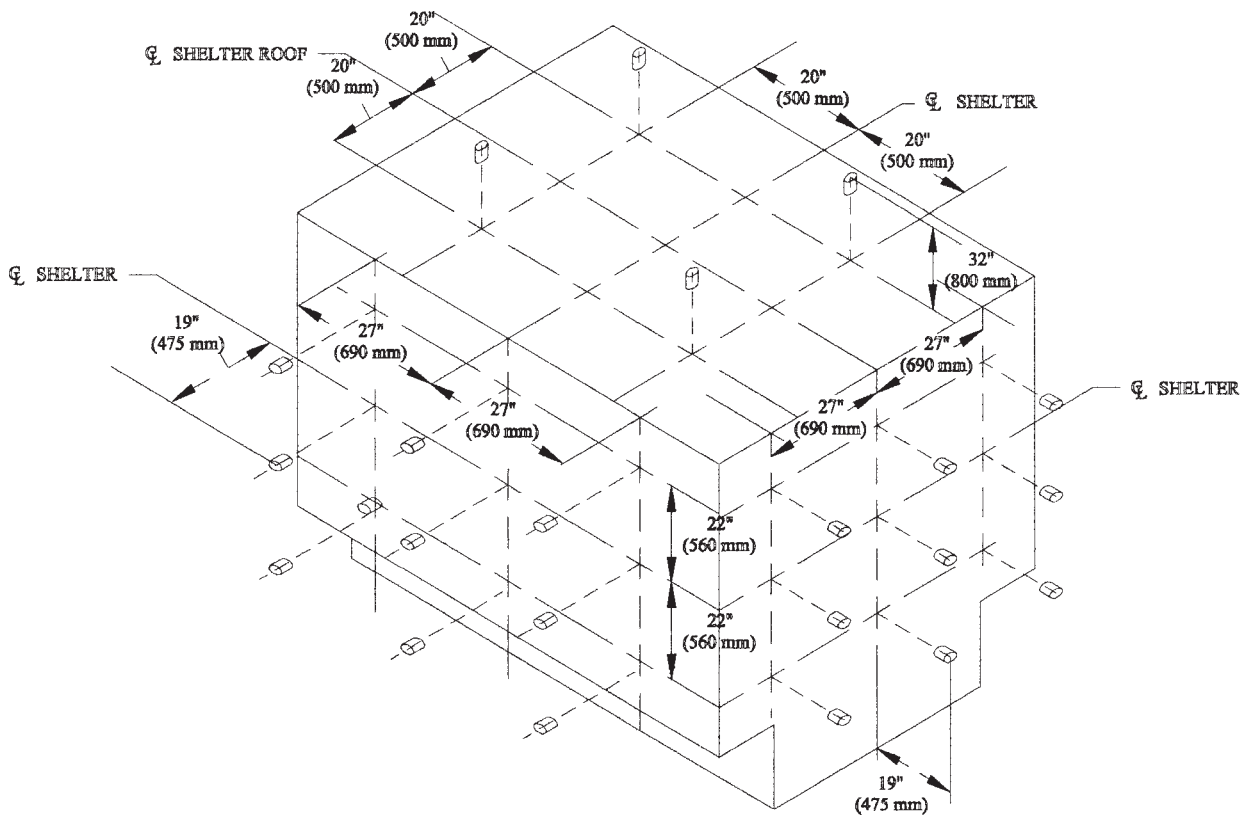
20"
(500 mm)

℄ SHELTER ROOF

20"
(500 mm)

20"
(500 mm)

℄ SHELTER

20"
(500 mm)

32"
(800 mm)

℄ SHELTER

19"
(475 mm)

27"
(690 mm)

27"
(690 mm)

27"
(690 mm)

27"
(690 mm)

℄ SHELTER

22"
(560 mm)

22"
(560 mm)

19"
(475 mm)